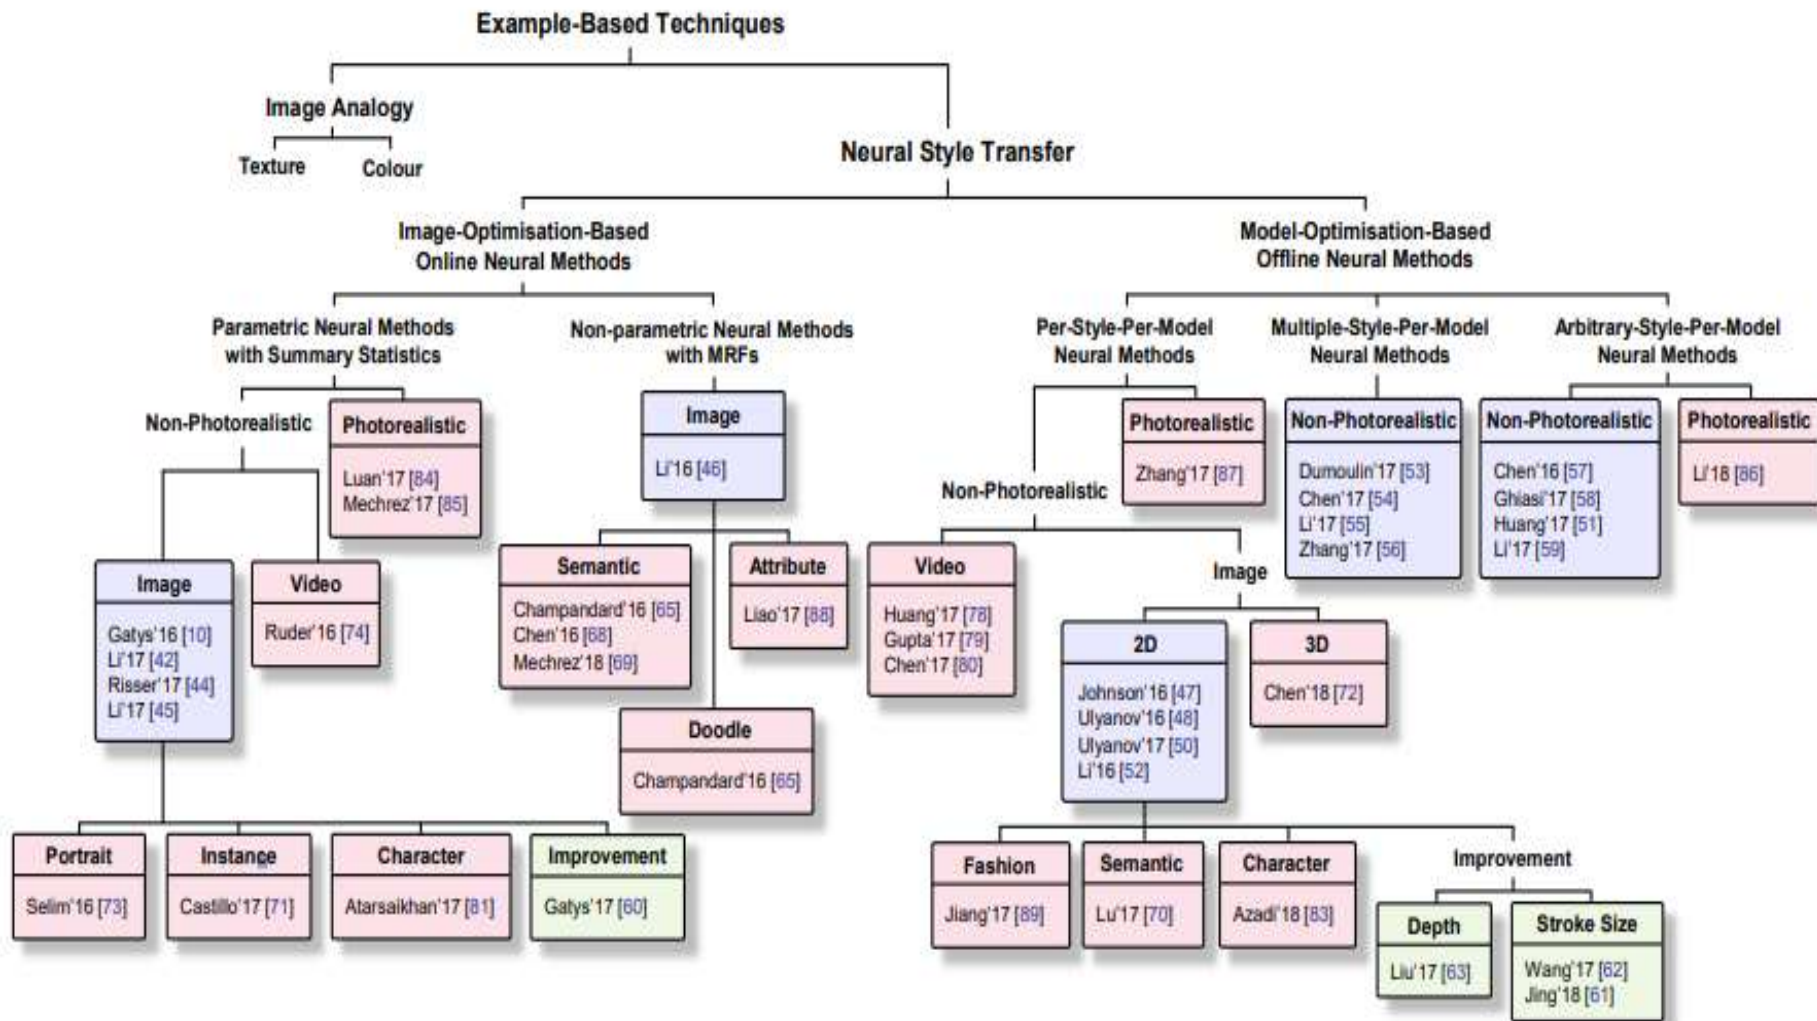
Example-Based Techniques

Image Analogy

Texture

Colour

Neural Style Transfer

Image-Optimisation-Based Online Neural Methods

Model-Optimisation-Based Offline Neural Methods

Parametric Neural Methods with Summary Statistics

Non-parametric Neural Methods with MRFs

Per-Style-Per-Model Neural Methods

Multiple-Style-Per-Model Neural Methods

Arbitrary-Style-Per-Model Neural Methods

Non-Photorealistic

Photorealistic

Luan'17 [84]
Mechrez'17 [85]

Image

Li'16 [46]

Photorealistic

Zhang'17 [87]

Non-Photorealistic

Dumoulin'17 [53]
Chen'17 [54]
Li'17 [55]
Zhang'17 [56]

Non-Photorealistic

Chen'16 [57]
Ghiasi'17 [58]
Huang'17 [51]
Li'17 [59]

Photorealistic

Li'18 [86]

Non-Photorealistic

Image

Gatys'16 [10]
Li'17 [42]
Risser'17 [44]
Li'17 [45]

Video

Ruder'16 [74]

Semantic

Champandard'16 [65]
Chen'16 [68]
Mechrez'18 [69]

Attribute

Liao'17 [88]

Video

Huang'17 [78]
Gupta'17 [79]
Chen'17 [80]

Image

2D

Johnson'16 [47]
Ulyanov'16 [48]
Ulyanov'17 [50]
Li'16 [52]

3D

Chen'18 [72]

Doodle

Champandard'16 [65]

Portrait

Selim'16 [73]

Instance

Castillo'17 [71]

Character

Atarsaikhan'17 [81]

Improvement

Gatys'17 [60]

Fashion

Jiang'17 [89]

Semantic

Lu'17 [70]

Character

Azadi'18 [83]

Improvement

Depth

Liu'17 [63]

Stroke Size

Wang'17 [62]
Jing'18 [61]